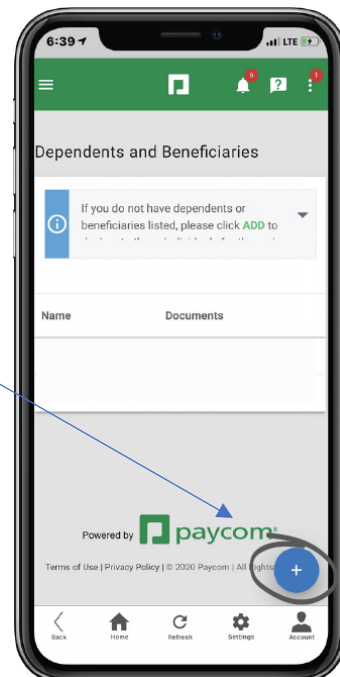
6:39
LTE

6

1

Dependents and Beneficiaries

If you do not have dependents or beneficiaries listed, please click ADD to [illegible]

Name Documents

Powered by paycom

Terms of Use | Privacy Policy | © 2020 Paycom | All Rights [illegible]

+

Back Home Refresh Settings Account